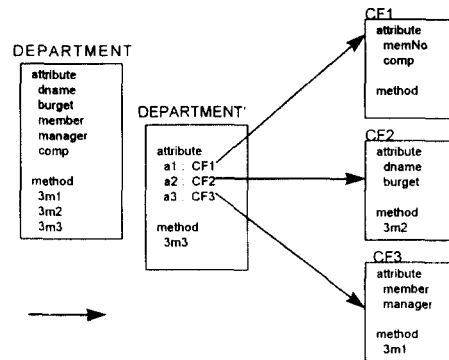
DEPARTMENT

attribute
dname
burget
member
manager
comp

method
3m1
3m2
3m3

DEPARTMENT'

attribute
a1 : CF1
a2 : CF2
a3 : CF3

method
3m3

CF1

attribute
memNo
comp

method

CF2

attribute
dname
burget

method
3m2

CF3

attribute
member
manager

method
3m1